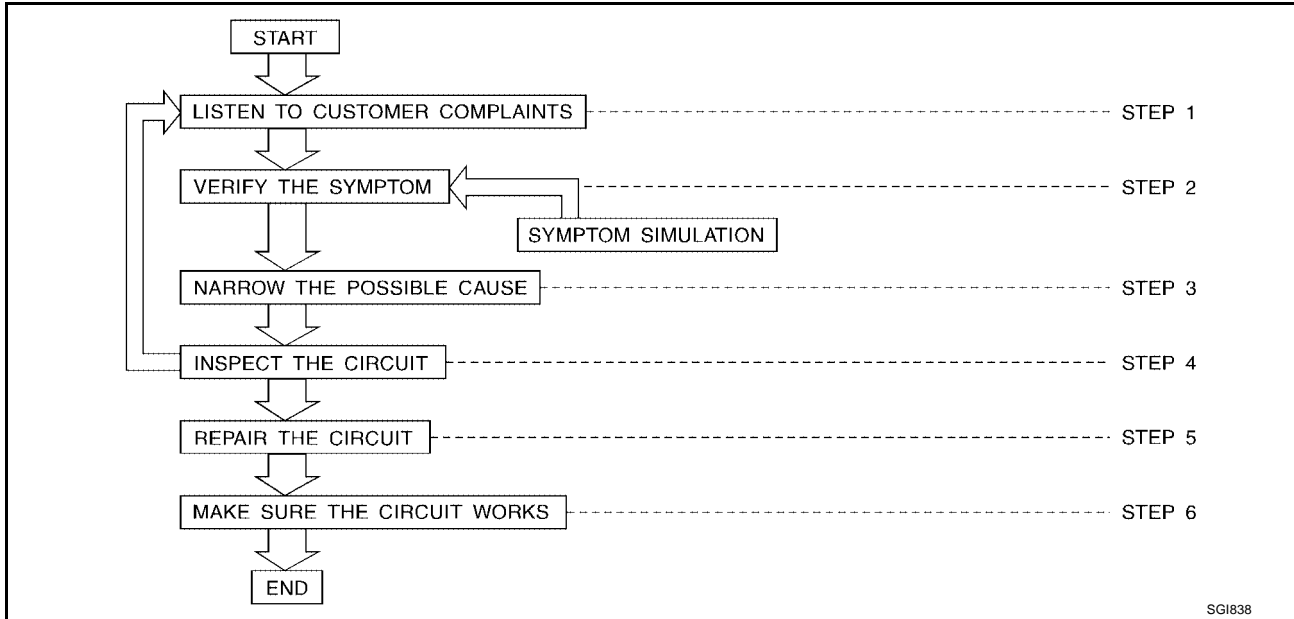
START

LISTEN TO CUSTOMER COMPLAINTS
STEP 1

VERIFY THE SYMPTOM
STEP 2

SYMPTOM SIMULATION

NARROW THE POSSIBLE CAUSE
STEP 3

INSPECT THE CIRCUIT
STEP 4

REPAIR THE CIRCUIT
STEP 5

MAKE SURE THE CIRCUIT WORKS
STEP 6

END

SGI838